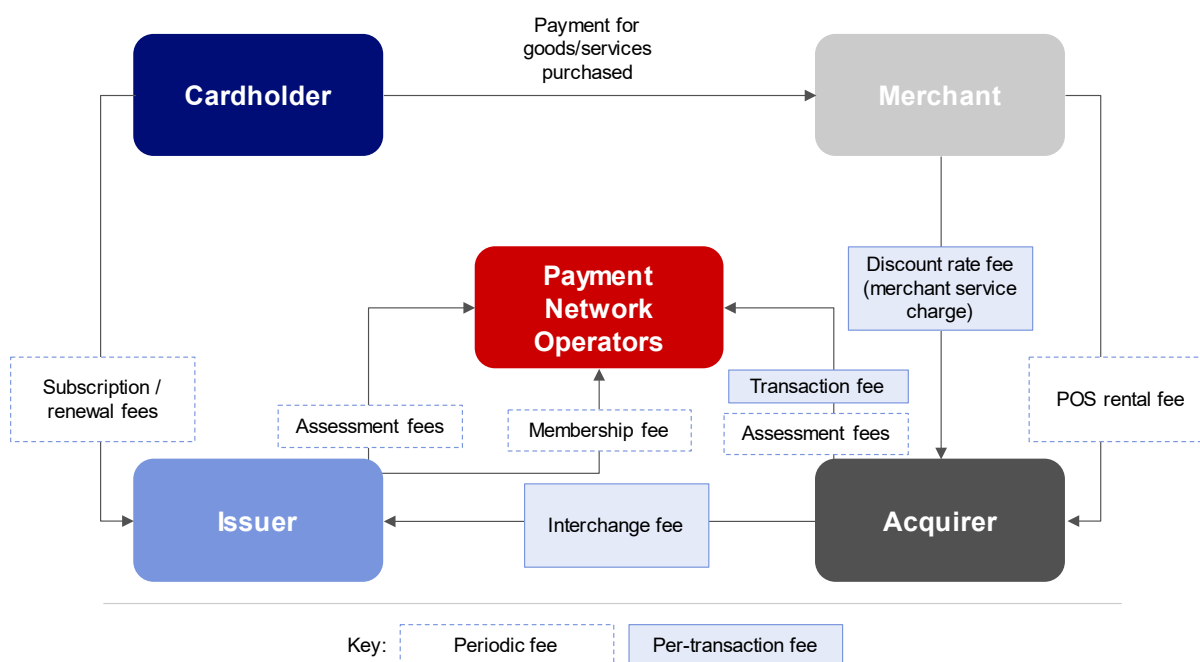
Payment for goods/services purchased

Cardholder

Merchant

Payment Network Operators

Discount rate fee (merchant service charge)

Subscription / renewal fees

Transaction fee

POS rental fee

Assessment fees

Membership fee

Assessment fees

Issuer

Interchange fee

Acquirer

Key: Periodic fee Per-transaction fee